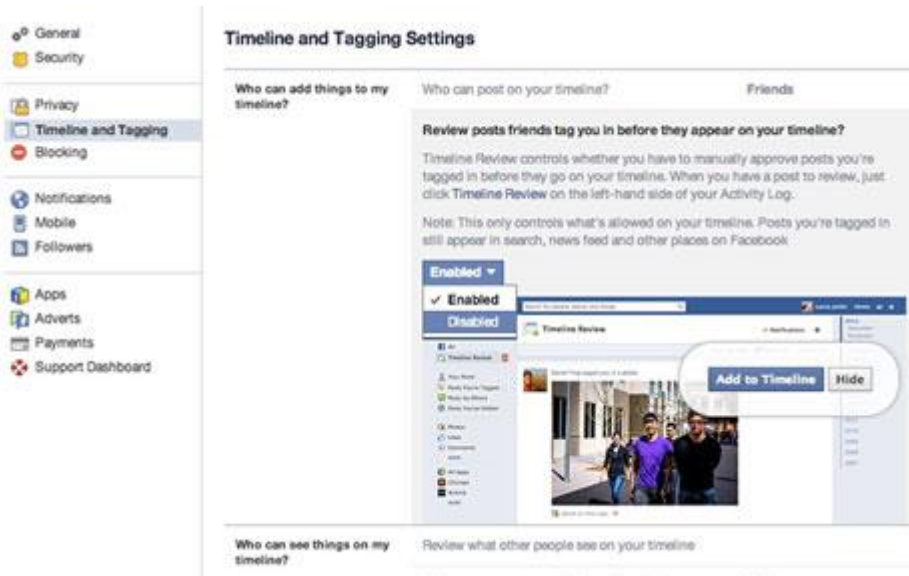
General
Security

Privacy
Timeline and Tagging
Blocking

Notifications
Mobile
Followers

Apps
Adverts
Payments
Support Dashboard

Timeline and Tagging Settings

Who can add things to my timeline?

Who can post on your timeline? Friends

Review posts friends tag you in before they appear on your timeline?

Timeline Review controls whether you have to manually approve posts you're tagged in before they go on your timeline. When you have a post to review, just click Timeline Review on the left-hand side of your Activity Log.

Note: This only controls what's allowed on your timeline. Posts you're tagged in still appear in search, news feed and other places on Facebook

Enabled ▾

✓ Enabled
Disabled

Timeline Review

Add to Timeline Hide

Who can see things on my timeline?

Review what other people see on your timeline